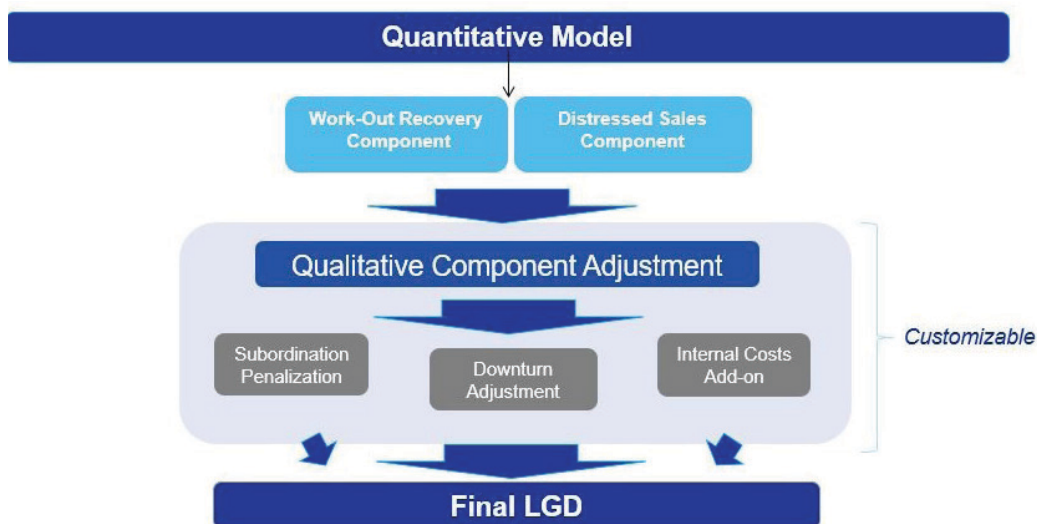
Quantitative Model

Work-Out Recovery Component

Distressed Sales Component

Qualitative Component Adjustment

Subordination Penalization

Downturn Adjustment

Internal Costs Add-on

Customizable

Final LGD